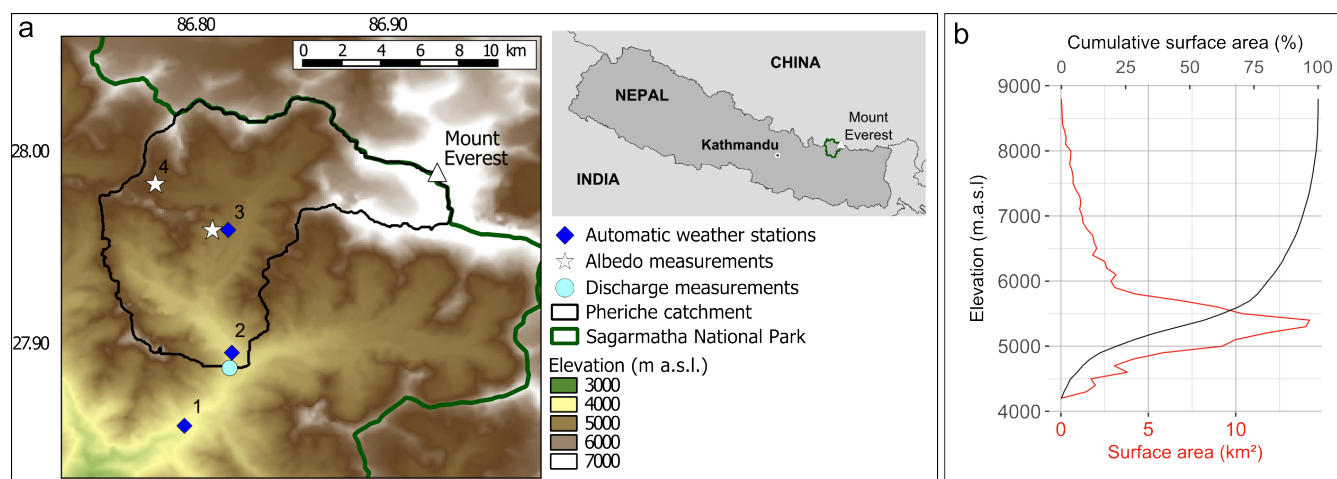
a

86.80 86.90

0 2 4 6 8 10 km

28.00

27.90

Mount Everest

4

3

2

1

CHINA

NEPAL

Kathmandu

INDIA

Mount Everest

Automatic weather stations
Albedo measurements
Discharge measurements
Pheriche catchment
Sagarmatha National Park

Elevation (m a.s.l.)
3000
4000
5000
6000
7000

b

Cumulative surface area (%)

0 25 50 75 100

9000
8000
7000
6000
5000
4000

Elevation (m.a.s.l)

0 5 10

Surface area (km²)